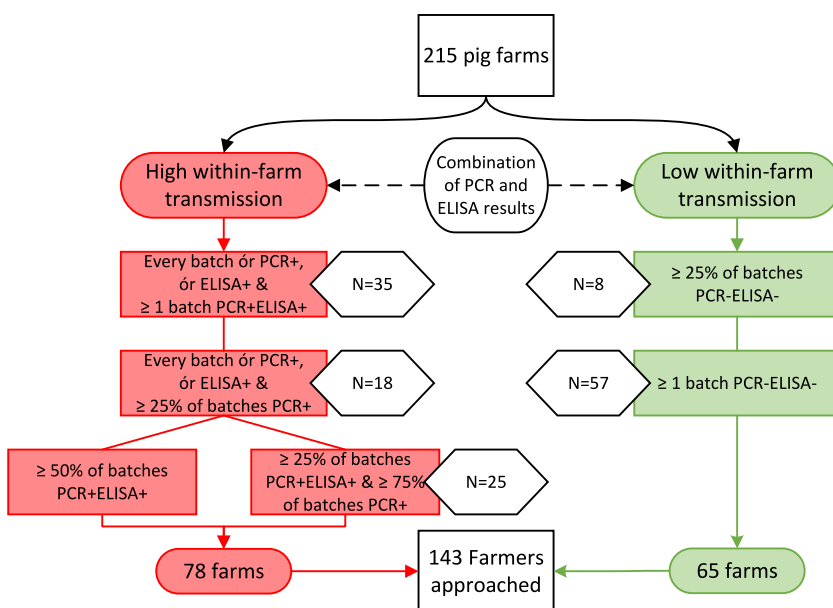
215 pig farms

High within-farm transmission

Combination of PCR and ELISA results

Low within-farm transmission

Every batch ór PCR+, ór ELISA+ & ≥ 1 batch PCR+ELISA+

N=35

N=8

≥ 25% of batches PCR-ELISA-

Every batch ór PCR+, ór ELISA+ & ≥ 25% of batches PCR+

N=18

N=57

≥ 1 batch PCR-ELISA-

≥ 50% of batches PCR+ELISA+

≥ 25% of batches PCR+ELISA+ & ≥ 75% of batches PCR+

N=25

78 farms

143 Farmers approached

65 farms